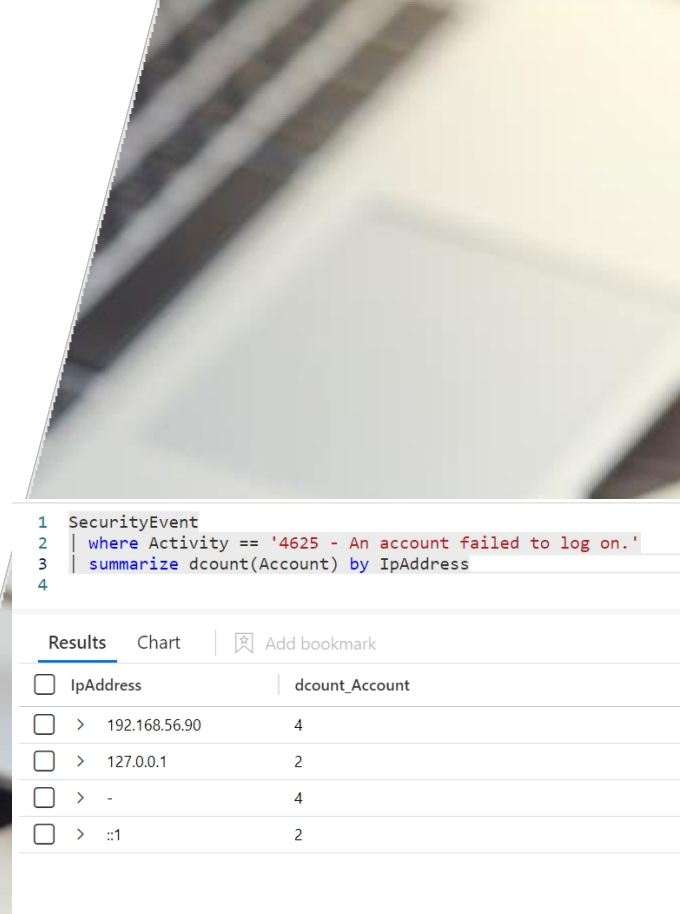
1 SecurityEvent
2 | where Activity == '4625 - An account failed to log on.'
3 | summarize dcount(Account) by IpAddress
4

Results Chart Add bookmark

| IpAddress | dcount_Account |
|---|---|
| 192.168.56.90 | 4 |
| 127.0.0.1 | 2 |
| - | 4 |
| ::1 | 2 |